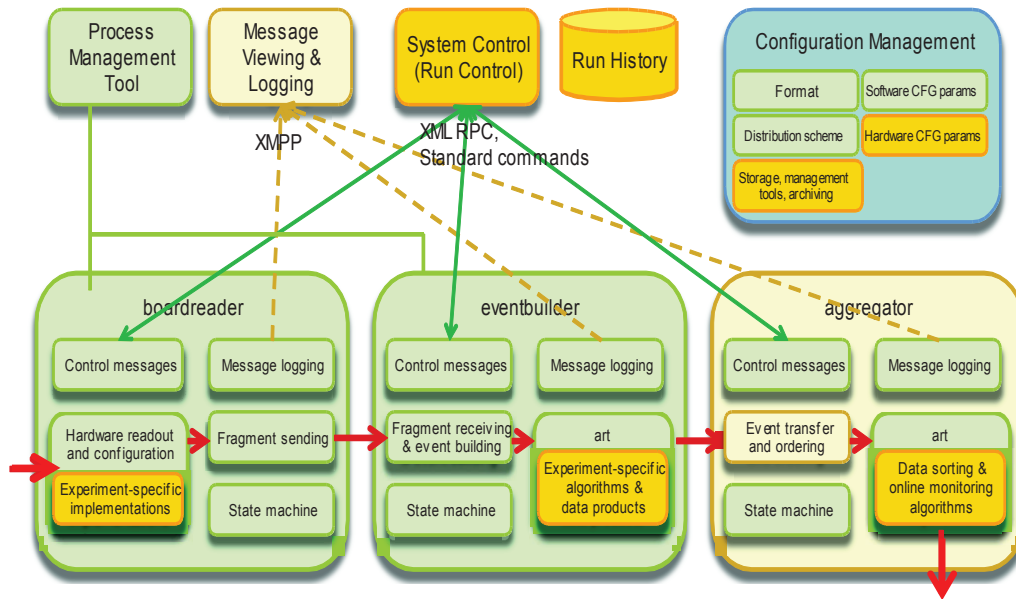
Process Management Tool

Message Viewing & Logging

System Control (Run Control)

Run History

Configuration Management

Format

Software CFG params

Distribution scheme

Hardware CFG params

Storage, management tools, archiving

XMPP

XML RPC, Standard commands

boardreader

Control messages

Message logging

Hardware readout and configuration

Experiment-specific implementations

Fragment sending

State machine

eventbuilder

Control messages

Message logging

Fragment receiving & event building

art

Experiment-specific algorithms & data products

State machine

aggregator

Control messages

Message logging

Event transfer and ordering

art

Data sorting & online monitoring algorithms

State machine